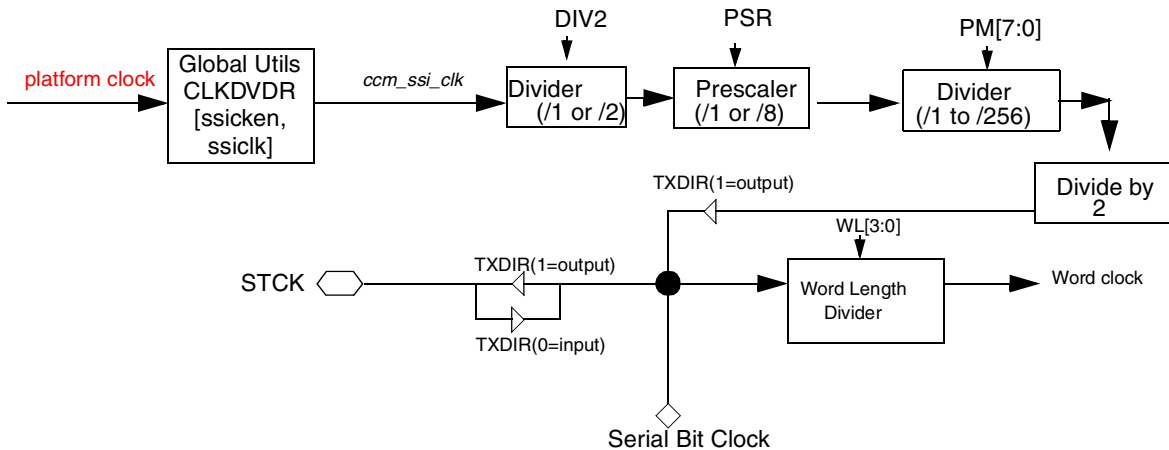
platform clock

Global Utils CLKDVDR [ssicken, ssiclk]

ccm_ssi_clk

DIV2

Divider (/1 or /2)

PSR

Prescaler (/1 or /8)

PM[7:0]

Divider (/1 to /256)

Divide by 2

TXDIR(1=output)

WL[3:0]

STCK

TXDIR(1=output)

TXDIR(0=input)

Word Length Divider

Word clock

Serial Bit Clock